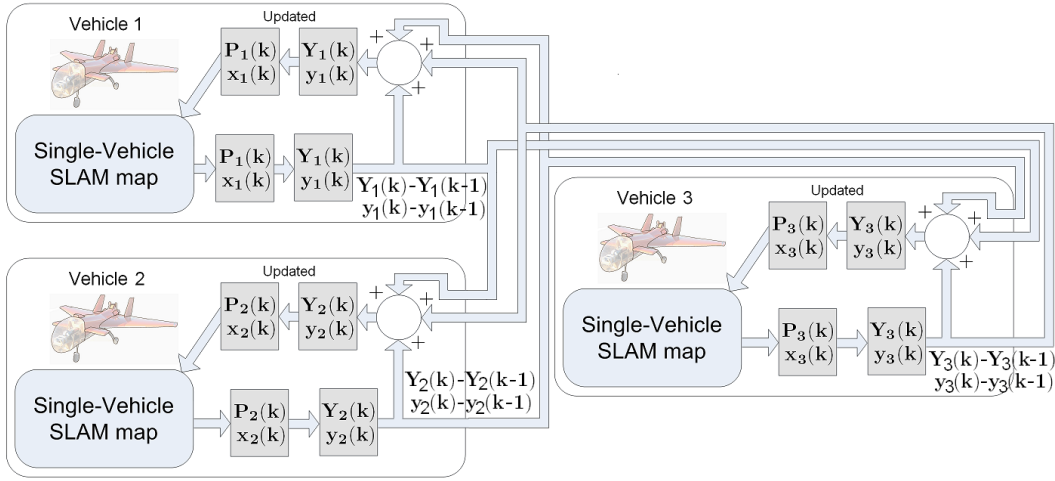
Vehicle 1

Updated

$\mathbf{P_1(k)}$
$\mathbf{x_1(k)}$

$\mathbf{Y_1(k)}$
$\mathbf{y_1(k)}$

+
+
+

Single-Vehicle SLAM map

$\mathbf{P_1(k)}$
$\mathbf{x_1(k)}$

$\mathbf{Y_1(k)}$
$\mathbf{y_1(k)}$

$\mathbf{Y_1(k)}$-$\mathbf{Y_1(k}$-$\mathbf{1)}$
$\mathbf{y_1(k)}$-$\mathbf{y_1(k}$-$\mathbf{1)}$

Vehicle 3

Updated

$\mathbf{P_3(k)}$
$\mathbf{x_3(k)}$

$\mathbf{Y_3(k)}$
$\mathbf{y_3(k)}$

+
+
+

Single-Vehicle SLAM map

$\mathbf{P_3(k)}$
$\mathbf{x_3(k)}$

$\mathbf{Y_3(k)}$
$\mathbf{y_3(k)}$

$\mathbf{Y_3(k)}$-$\mathbf{Y_3(k}$-$\mathbf{1)}$
$\mathbf{y_3(k)}$-$\mathbf{y_3(k}$-$\mathbf{1)}$

Vehicle 2

Updated

$\mathbf{P_2(k)}$
$\mathbf{x_2(k)}$

$\mathbf{Y_2(k)}$
$\mathbf{y_2(k)}$

+
+
+

Single-Vehicle SLAM map

$\mathbf{P_2(k)}$
$\mathbf{x_2(k)}$

$\mathbf{Y_2(k)}$
$\mathbf{y_2(k)}$

$\mathbf{Y_2(k)}$-$\mathbf{Y_2(k}$-$\mathbf{1)}$
$\mathbf{y_2(k)}$-$\mathbf{y_2(k}$-$\mathbf{1)}$